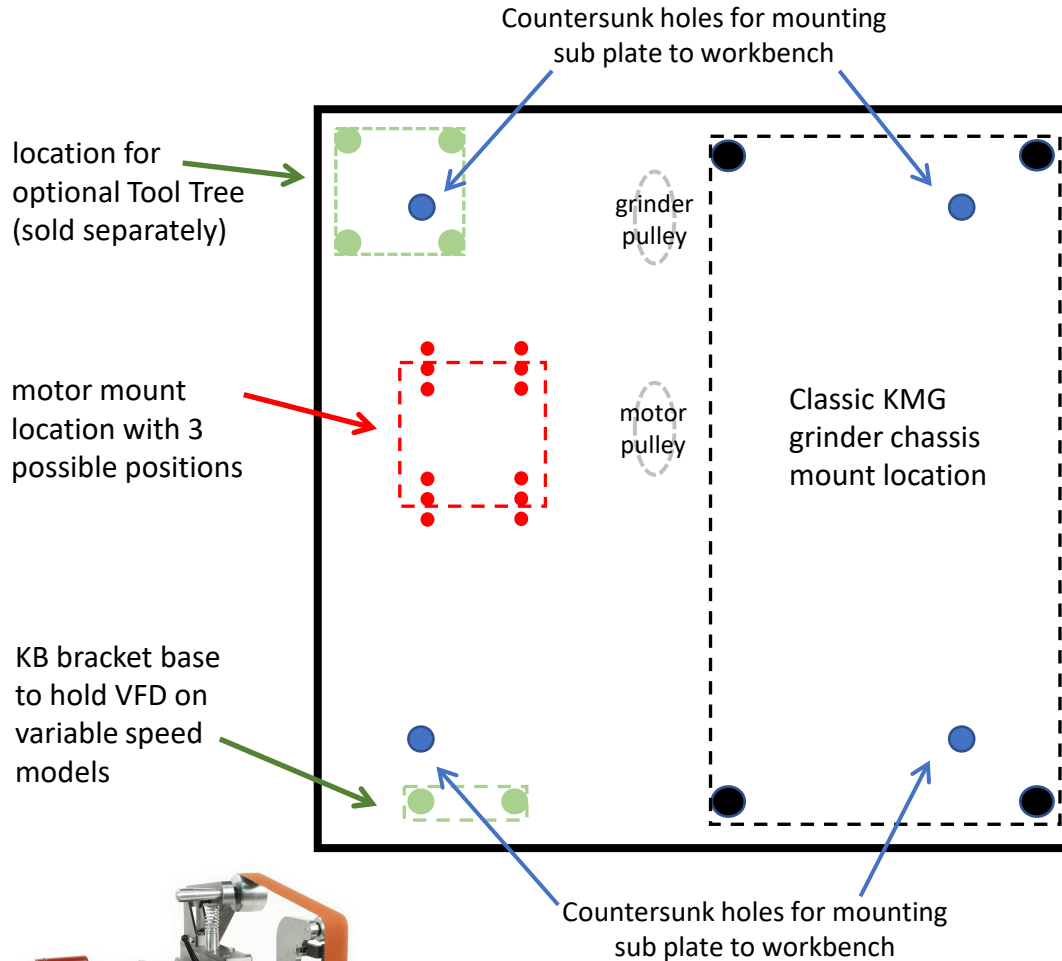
Countersunk holes for mounting sub plate to workbench

location for optional Tool Tree (sold separately)

grinder pulley

motor mount location with 3 possible positions

motor pulley

Classic KMG grinder chassis mount location

KB bracket base to hold VFD on variable speed models

Countersunk holes for mounting sub plate to workbench